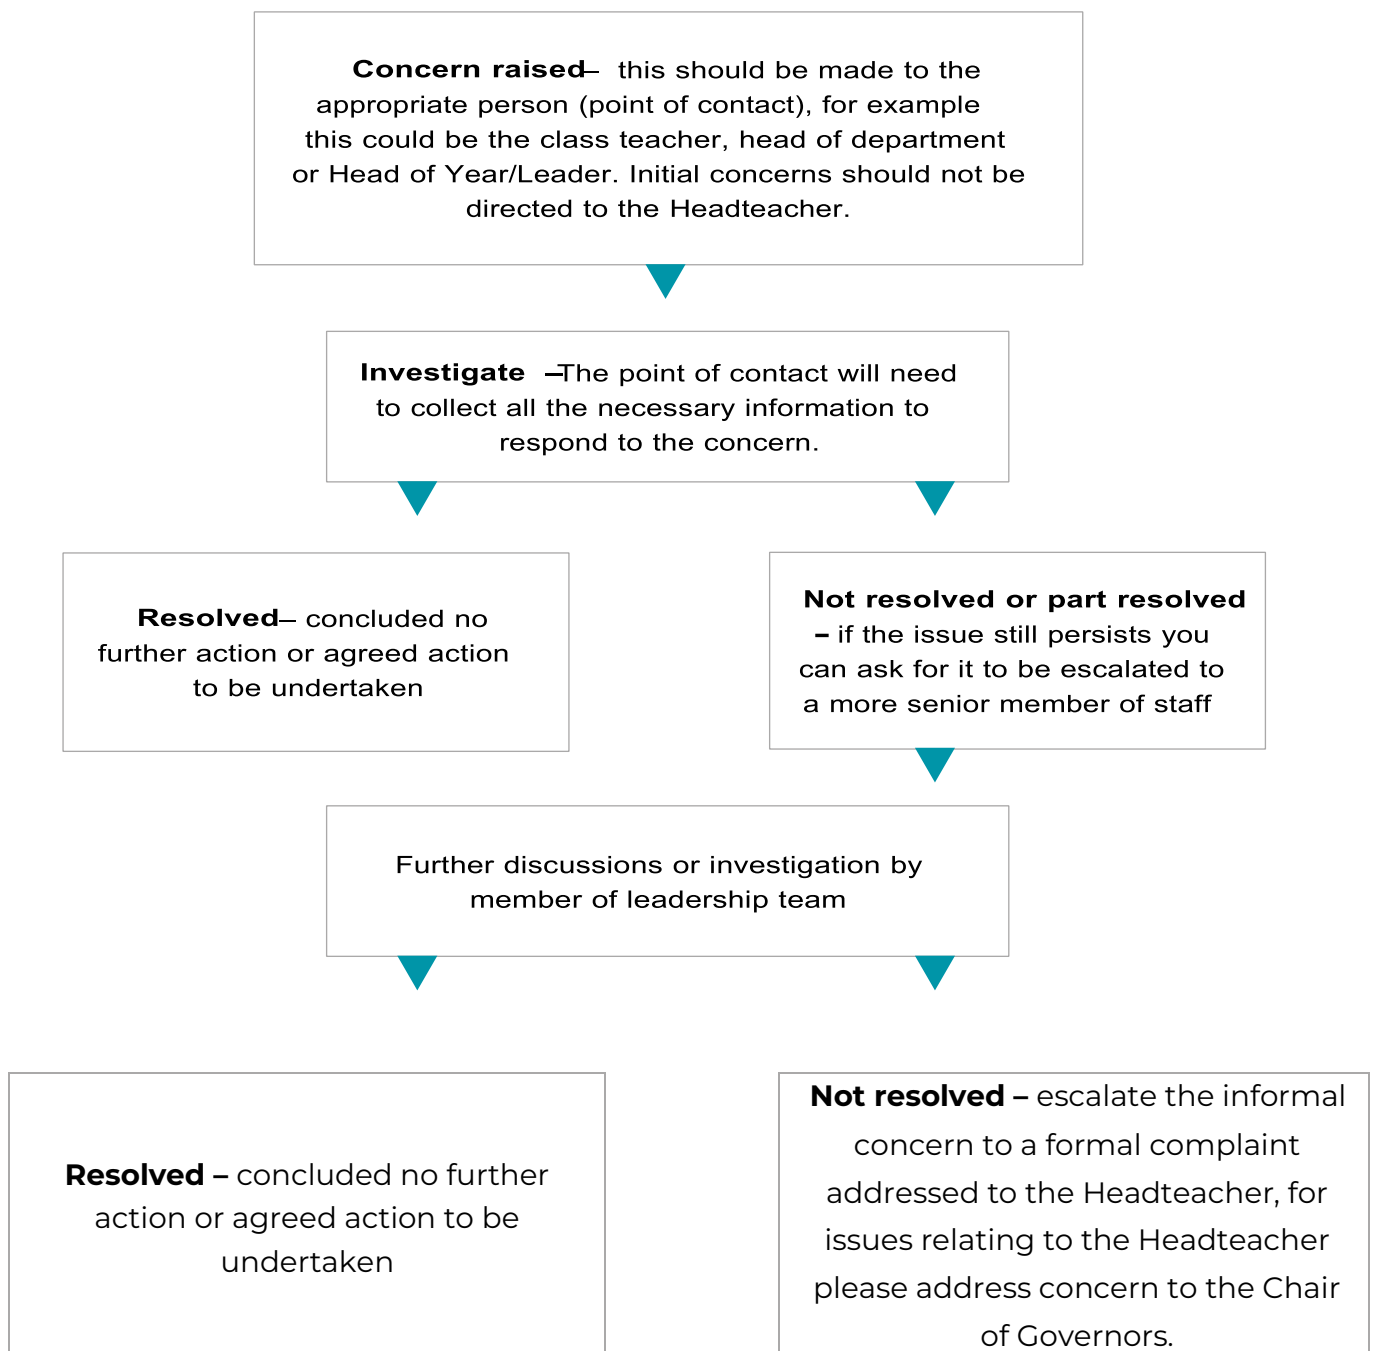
**Concern raised** – this should be made to the appropriate person (point of contact), for example this could be the class teacher, head of department or Head of Year/Leader. Initial concerns should not be directed to the Headteacher.

**Investigate** – The point of contact will need to collect all the necessary information to respond to the concern.

**Resolved** – concluded no further action or agreed action to be undertaken

**Not resolved or part resolved** – if the issue still persists you can ask for it to be escalated to a more senior member of staff

Further discussions or investigation by member of leadership team

**Resolved** – concluded no further action or agreed action to be undertaken

**Not resolved** – escalate the informal concern to a formal complaint addressed to the Headteacher, for issues relating to the Headteacher please address concern to the Chair of Governors.